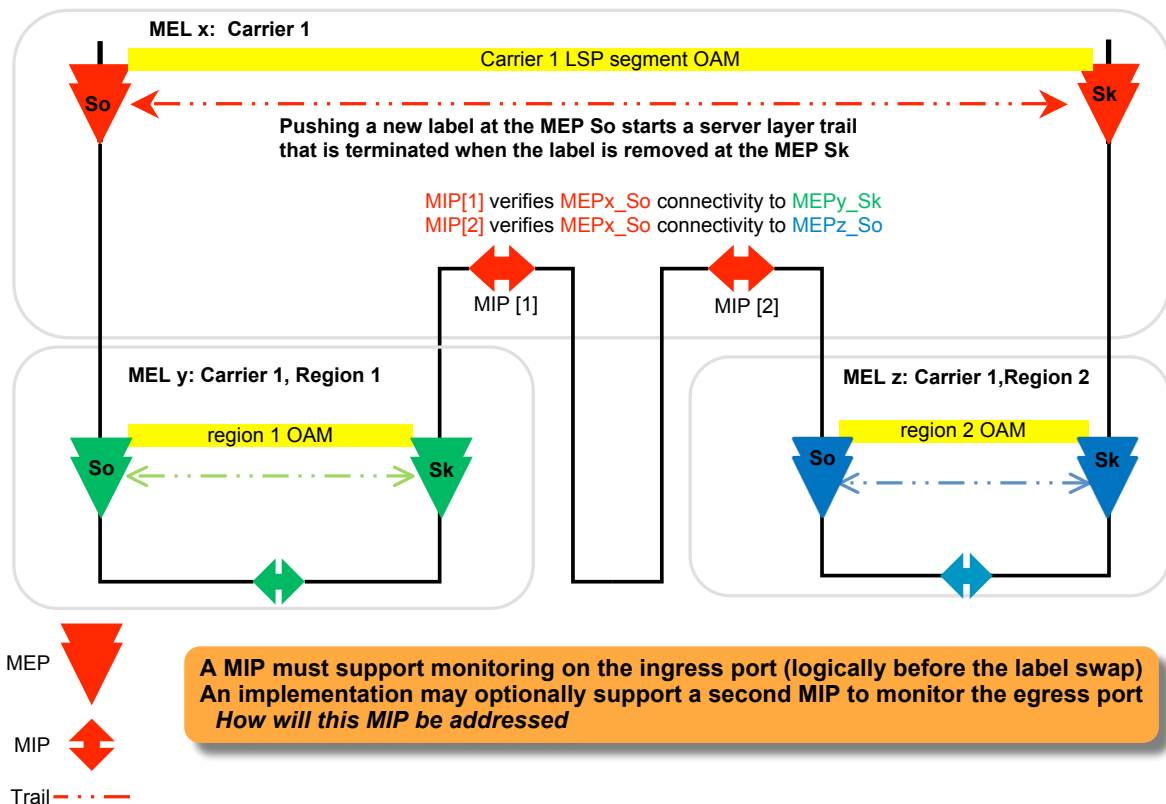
MEL x: Carrier 1

Carrier 1 LSP segment OAM

So

Sk

Pushing a new label at the MEP So starts a server layer trail that is terminated when the label is removed at the MEP Sk

MIP[1] verifies MEPx_So connectivity to MEPy_Sk
MIP[2] verifies MEPx_So connectivity to MEPz_So

MIP [1]

MIP [2]

MEL y: Carrier 1, Region 1

region 1 OAM

So

Sk

MEL z: Carrier 1,Region 2

region 2 OAM

So

Sk

MEP

MIP

Trail

A MIP must support monitoring on the ingress port (logically before the label swap)
An implementation may optionally support a second MIP to monitor the egress port
*How will this MIP be addressed*